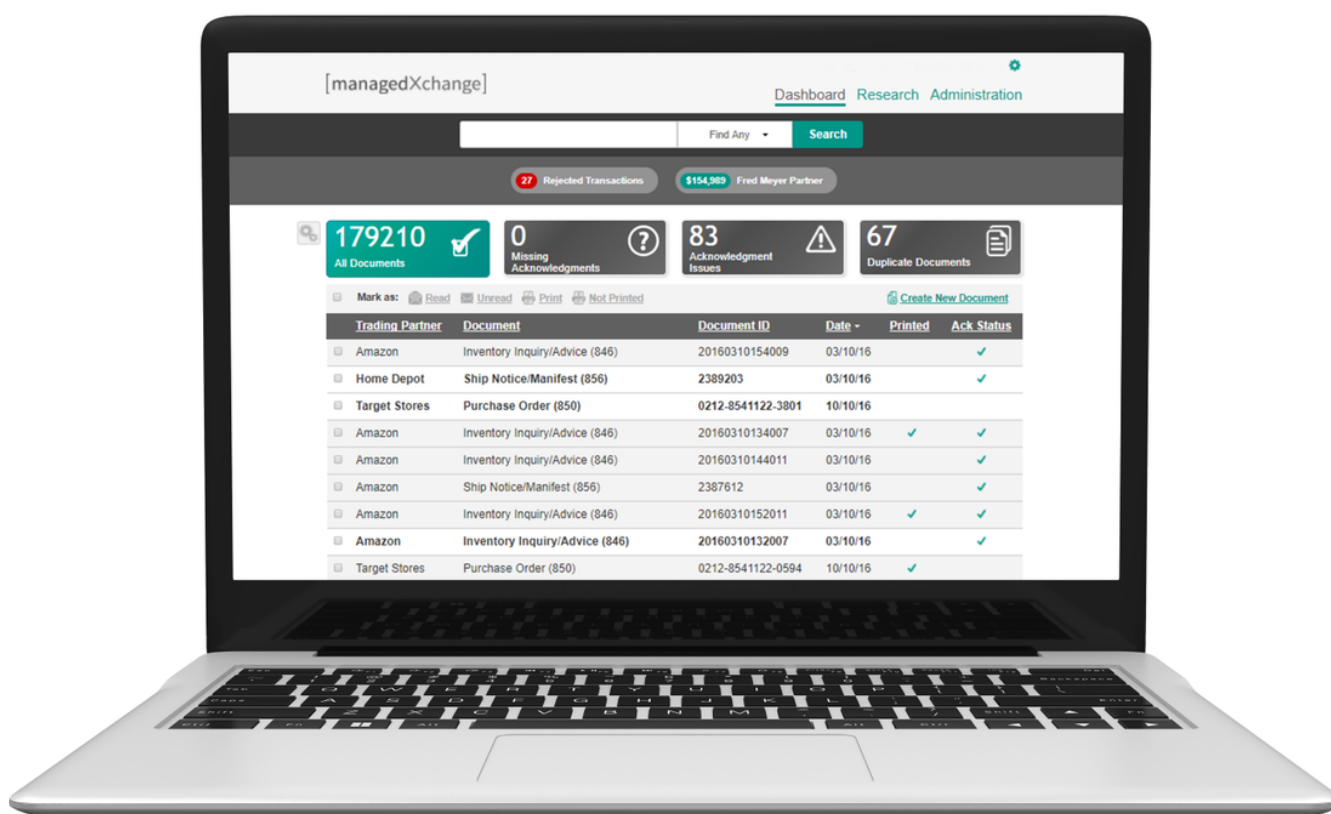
[managedXchange]

Dashboard Research Administration

Find Any Search

27 Rejected Transactions

$154,989 Fred Meyer Partner

179210
All Documents

0
Missing Acknowledgments

83
Acknowledgment Issues

67
Duplicate Documents

Mark as: Read Unread Print Not Printed

Create New Document

| Trading Partner | Document | Document ID | Date | Printed | Ack Status |
|---|---|---|---|---|---|
| Amazon | Inventory Inquiry/Advice (846) | 20160310154009 | 03/10/16 | | ✓ |
| Home Depot | Ship Notice/Manifest (856) | 2389203 | 03/10/16 | | ✓ |
| Target Stores | Purchase Order (850) | 0212-8541122-3801 | 10/10/16 | | |
| Amazon | Inventory Inquiry/Advice (846) | 20160310134007 | 03/10/16 | ✓ | ✓ |
| Amazon | Inventory Inquiry/Advice (846) | 20160310144011 | 03/10/16 | | ✓ |
| Amazon | Ship Notice/Manifest (856) | 2387612 | 03/10/16 | | ✓ |
| Amazon | Inventory Inquiry/Advice (846) | 20160310152011 | 03/10/16 | ✓ | ✓ |
| Amazon | Inventory Inquiry/Advice (846) | 20160310132007 | 03/10/16 | | ✓ |
| Target Stores | Purchase Order (850) | 0212-8541122-0594 | 10/10/16 | ✓ | |